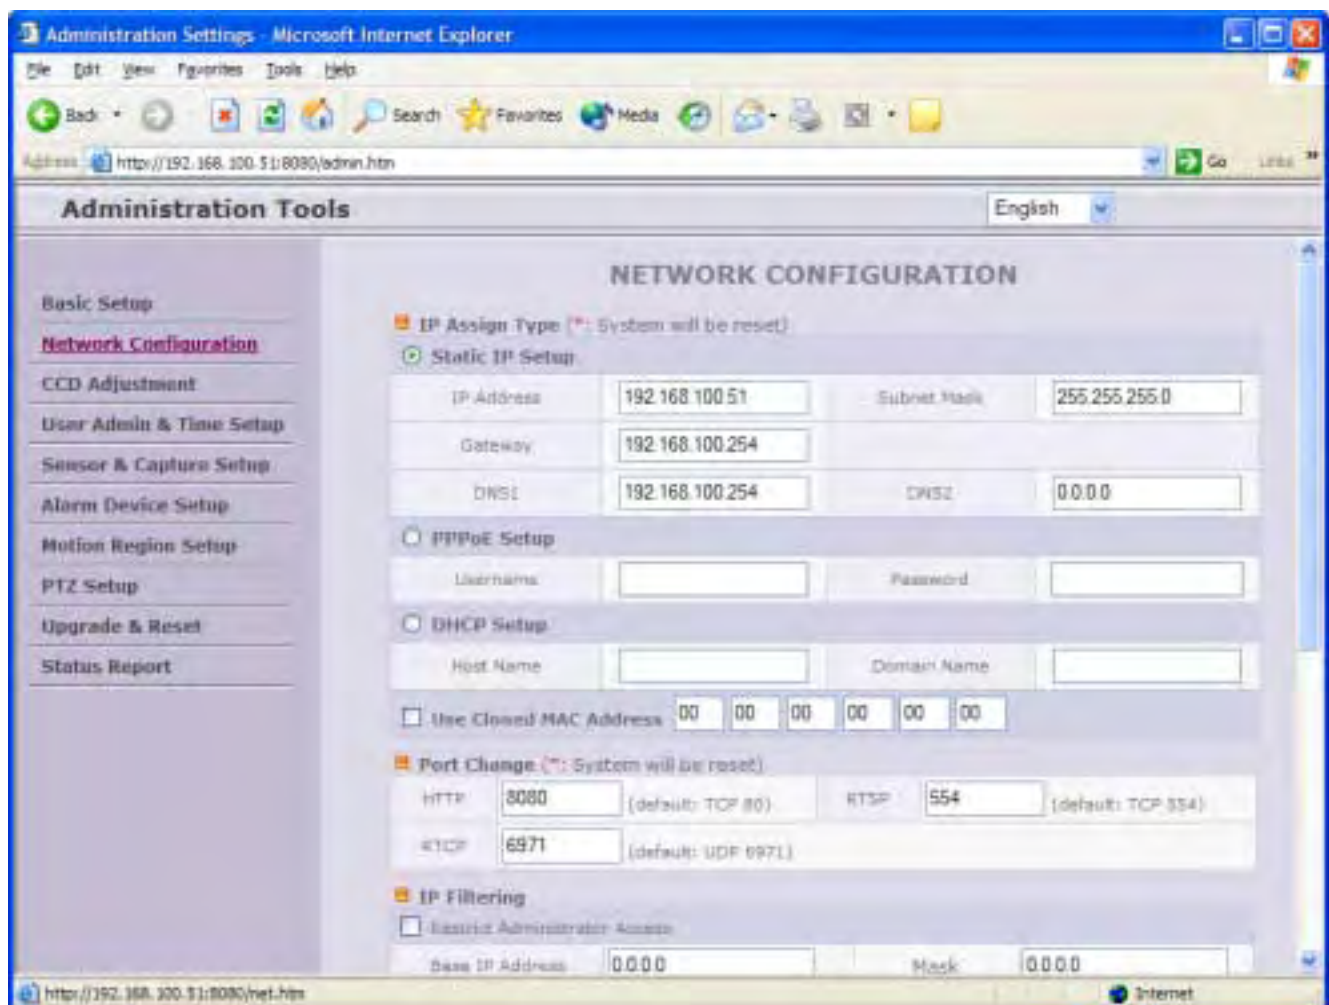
Administration Settings - Microsoft Internet Explorer

File Edit View Favorites Tools Help

Back Search Favorites Media

Address http://192.168.100.51:8080/admin.htm Go Links

Administration Tools

English

Basic Setup
Network Configuration
CCD Adjustment
User Admin & Time Setup
Sensor & Capture Setup
Alarm Device Setup
Motion Region Setup
PTZ Setup
Upgrade & Reset
Status Report

NETWORK CONFIGURATION

IP Assign Type (*: System will be reset)

Static IP Setup

| IP Address | 192.168.100.51 | Subnet Mask | 255.255.255.0 |
|---|---|---|---|
| Gateway | 192.168.100.254 | | |
| DNS1 | 192.168.100.254 | DNS2 | 0.0.0.0 |

PPPoE Setup

| Username | | Password | |
|---|---|---|---|

DHCP Setup

| Host Name | | Domain Name | |
|---|---|---|---|

Use Cloned MAC Address 00 00 00 00 00 00

Port Change (*: System will be reset)

| HTTP | 8080 | (default: TCP 80) | RTSP | 554 | (default: TCP 554) |
|---|---|---|---|---|---|
| RTCP | 6971 | (default: UDP 6971) | | | |

IP Filtering

Restrict Administrator Access

| Base IP Address | 0.0.0.0 | Mask | 0.0.0.0 |
|---|---|---|---|

http://192.168.100.51:8080/net.htm Internet